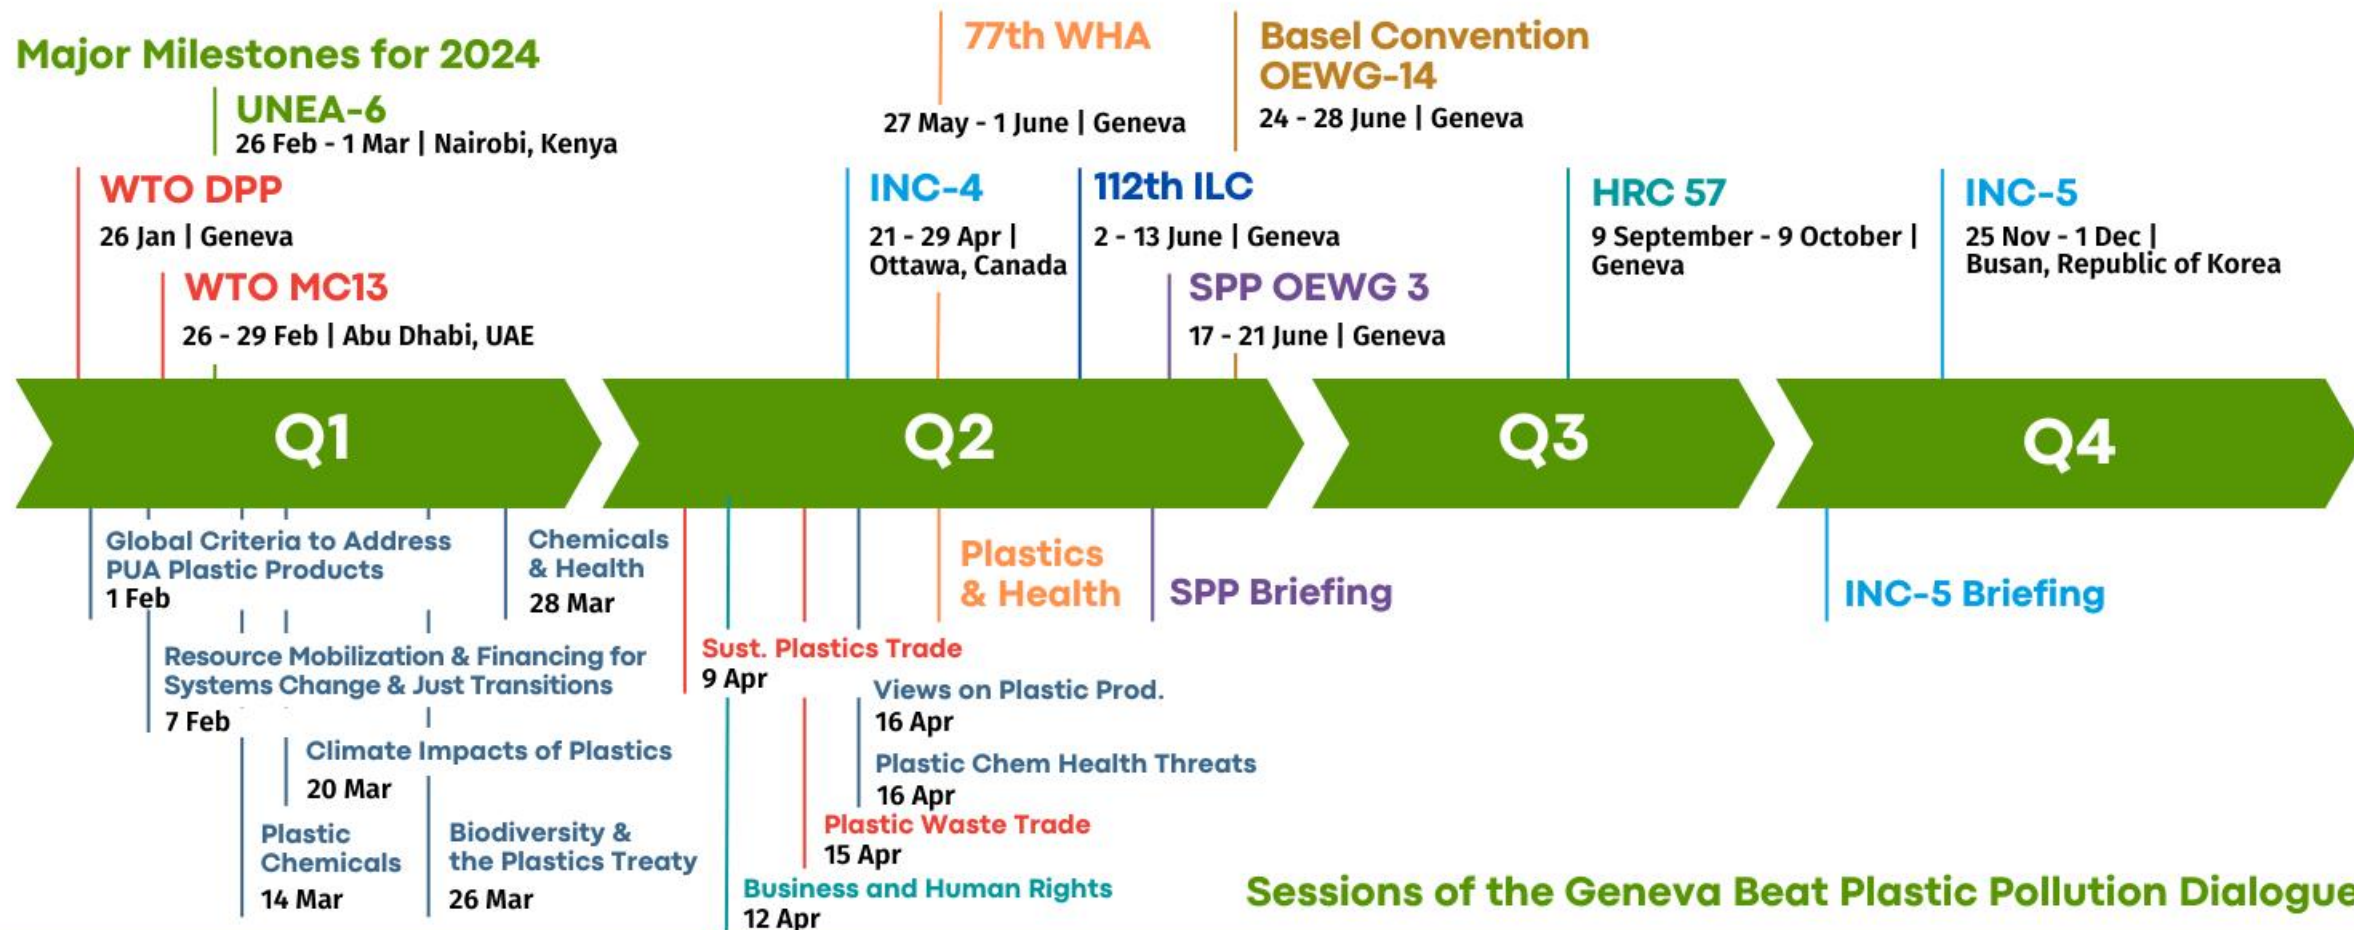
Major Milestones for 2024

UNEA-6
26 Feb - 1 Mar | Nairobi, Kenya

WTO DPP
26 Jan | Geneva

WTO MC13
26 - 29 Feb | Abu Dhabi, UAE

77th WHA
27 May - 1 June | Geneva

Basel Convention OEWG-14
24 - 28 June | Geneva

INC-4
21 - 29 Apr | Ottawa, Canada

112th ILC
2 - 13 June | Geneva

SPP OEWG 3
17 - 21 June | Geneva

HRC 57
9 September - 9 October | Geneva

INC-5
25 Nov - 1 Dec | Busan, Republic of Korea

Q1

Q2

Q3

Q4

Global Criteria to Address PUA Plastic Products
1 Feb

Chemicals & Health
28 Mar

Resource Mobilization & Financing for Systems Change & Just Transitions
7 Feb

Climate Impacts of Plastics
20 Mar

Plastic Chemicals
14 Mar

Biodiversity & the Plastics Treaty
26 Mar

Sust. Plastics Trade
9 Apr

Views on Plastic Prod.
16 Apr

Plastic Chem Health Threats
16 Apr

Plastic Waste Trade
15 Apr

Business and Human Rights
12 Apr

Plastics & Health

SPP Briefing

INC-5 Briefing

Sessions of the Geneva Beat Plastic Pollution Dialogue